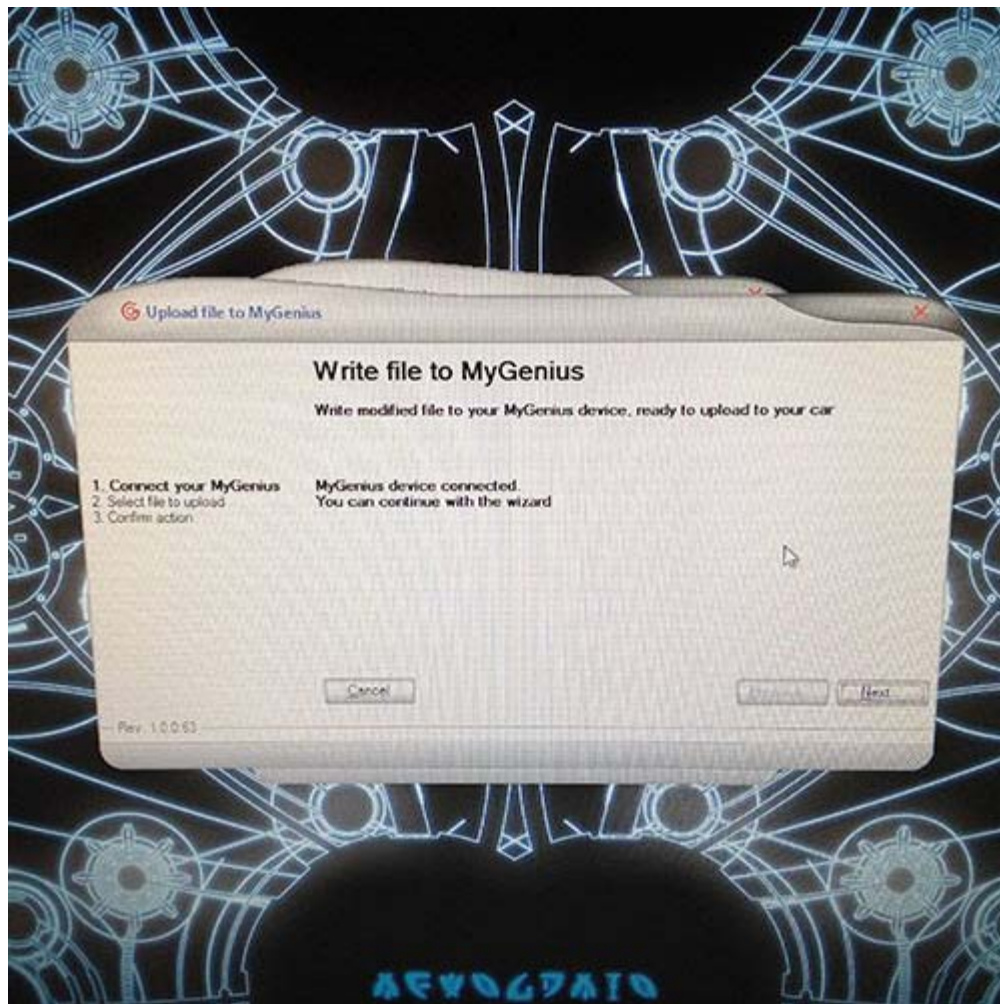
Upload file to MyGenius

Write file to MyGenius

Write modified file to your MyGenius device, ready to upload to your car

1. Connect your MyGenius
2. Select file to upload
3. Confirm action

MyGenius device connected.
You can continue with the wizard

Cancel

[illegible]

Next

Rev. 1.0.0.53

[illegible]